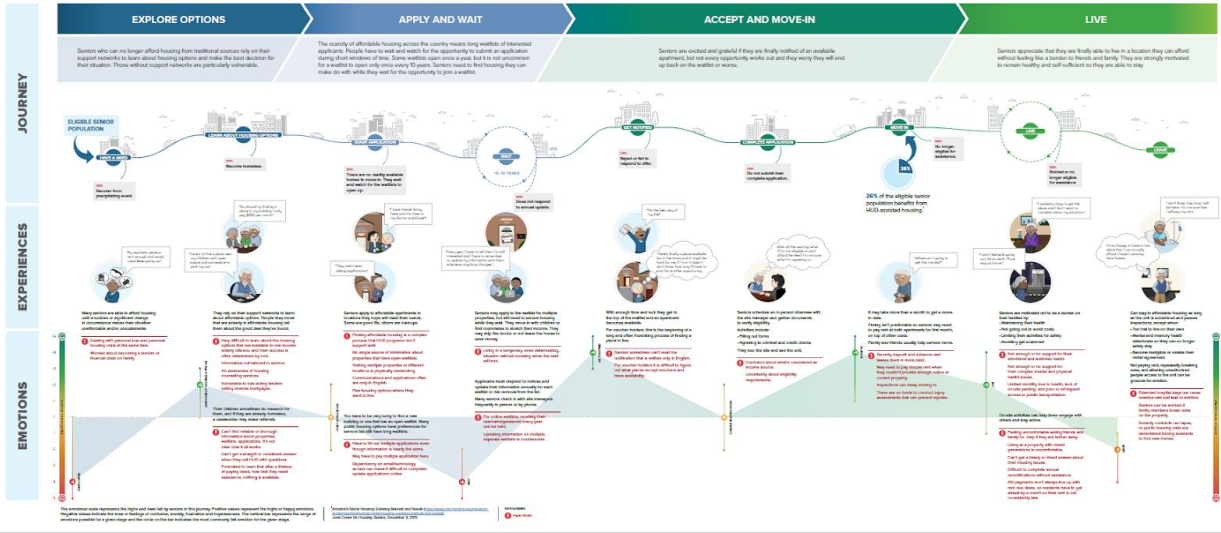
EXPLORE OPTIONS

APPLY AND WAIT

ACCEPT AND MOVE-IN

LIVE

Seniors who can no longer afford housing from traditional sources rely on their support networks to learn about housing options and make the best decision for their situation. Those without support networks are particularly vulnerable.

The scarcity of affordable housing across the country means long waitlists of interested applicants. People have to wait and watch for the opportunity to submit an application during short windows of time. Some waitlists open once a year, but it is not uncommon for a waitlist to open only once every 10 years. Seniors need to find housing they can make do with while they wait for the opportunity to join a waitlist.

Seniors are excited and grateful if they are finally notified of an available apartment, but not every opportunity works out and they worry they will end up back on the waitlist or worse.

Seniors appreciate that they are finally able to live in a location they can afford without feeling like a burden to friends and family. They are strongly motivated to remain healthy and self sufficient so they are able to stay.

JOURNEY

ELIGIBLE SENIOR POPULATION

HAVE A NEED

LEARN ABOUT HOUSING OPTIONS

START APPLICATION

WAIT

GET NOTIFIED

COMPLETE APPLICATION

MOVE-IN

LIVE

LEAVE

Become homeless.

There are no readily available homes to move to. They wait and watch for the waitlists to open up.

Does not respond to annual update.

Reject or fail to respond to offer.

Do not submit their complete application.

No longer eligible for assistance.

Evicted or no longer eligible for assistance.

Become their precipitating event.

~5-10 YEARS

36%

36% of the eligible senior population benefits from HUD-assisted housing.

EXPERIENCES

Many seniors are able to afford housing until a sudden or significant change in circumstance makes their situation unaffordable and/or unsustainable.

They rely on their support networks to learn about affordable options. People they know that are already in affordable housing tell them about the good places they've found.

Seniors apply to affordable apartments in locations they hope will meet their needs. Some are good fits, others are backups.

Seniors apply to the waitlist for multiple properties, but still need to secure housing while they wait. They move in with children or find roommates to stretch their income. They may stay too long, or not leave the house to save money.

With enough time and luck they get to the top of the waitlist and an apartment becomes available.

Seniors schedule an in-person interview with the site manager and gather documents to verify eligibility.

It may take more than a month to get a move-in date.

Seniors are motivated not to be a burden on their families by:

Can stay in affordable housing as long as the unit is maintained and passes inspections, except when:

EMOTIONS

Dealing with personal loss and personal housing crisis at the same time.

Worried about becoming a burden or financial drain on family.

Very difficult to learn about the housing options that are available to low income elderly citizens, and their success is often determined by luck.

Information not tailored to seniors.

No awareness of housing counseling services.

Vulnerable to bad acting lenders selling reverse mortgages.

Their children sometimes do research for them, and if they are already homeless, a caseworker may make referrals.

Can't find reliable or thorough information about properties, waitlists, applications. It's not clear how it all works.

Can't get a straight or consistent answer when they call HUD with questions.

Frustrated to learn that after a lifetime of paying taxes, now that they need assistance, nothing is available.

Finding affordable housing is a complex process that HUD programs don't support well.

No single source of information about properties that have open waitlists.

Visiting multiple properties in different locations is physically demanding.

Communications and applications often are only in English.

The housing options where they want to live.

You have to be very lucky to find a new building or one that has an open waitlist. Many public housing options have preferences for seniors but still have long waitlists.

Have to fill out multiple applications even though information is nearly the same.

May have to pay multiple application fees.

Dependency on email/technology access can make it difficult to complete update applications online.

Living in a temporary, even deteriorating, situation without knowing when the wait will end.

Applicants must respond to notices and update their information annually for each waitlist or risk removal from the list.

Many seniors check in with site managers frequently in person or by phone.

For online waitlists, resetting their username/password every year can be hard.

Updating information on multiple, separate waitlists is burdensome.

Seniors sometimes can't read the notification that is written only in English.

For voucher holders, this is the beginning of a long and often frustrating process of finding a place to live.

For voucher holders it is difficult to figure out what places accept vouchers and have availability.

Activities include:
- Filling out forms
- Agreeing to criminal and credit checks

They tour the site and see the unit.

Confusion about what's considered an income source.

Uncertainty about eligibility requirements.

Timing isn't predictable so seniors may need to pay rent at both apartments for one month, on top of other costs.

Family and friends usually help seniors move.

Security deposit and advance rent leaves them in more debt.

May need to pay double rent when they couldn't provide enough notice at current property.

Inspections can delay moving in.

There are no funds to conduct aging assessments that can prevent injuries.

- Maintaining their health
- Not going out to avoid costs
- Limiting their activities for safety
- Avoiding get scammed

Not enough or no support for their emotional and wellness needs.

Not enough or no support for their complex mental and physical health issues.

Limited mobility due to health, lack of on-site parking, and poor or infrequent access to public transportation.

On-site activities can help them engage with others and stay active.

Feeling uncomfortable asking friends and family for help if they are further away.

Living at a property with mixed generations is uncomfortable.

Can't get a timely or direct answer about their housing issues.

Difficult to complete annual recertifications without assistance.

5% payments don't always line up with rent due dates, so residents have to get ahead by a month so their rent is not consistently late.

- Too frail to live on their own
- Mental and memory health deteriorates so they can no longer safely stay
- Become ineligible or violate their rental agreement

Not paying rent, repeatedly breaking rules, and allowing unauthorized people access to the unit can be grounds for eviction.

Extended hospital stays can cause eviction and fail lead to eviction.

Seniors can be evicted if family members break rules on the property.

Subsidy contracts can lapse, or public housing units are demolished forcing residents to find new homes.

The emotional scale represents the highs and lows felt by seniors in this journey. Positive values represent the highs or happy emotions. Negative values indicate the lows or feelings of confusion, anxiety, frustration and hopelessness. The vertical bar represents the range of emotions possible for a given stage and the circle on the bar indicates the most commonly felt emotion for the given stage.

"America's Senior Housing Glossary Markets and Needs" Joint Center for Housing Studies, December 8, 2015.

EXPLAINER

PAIN POINT